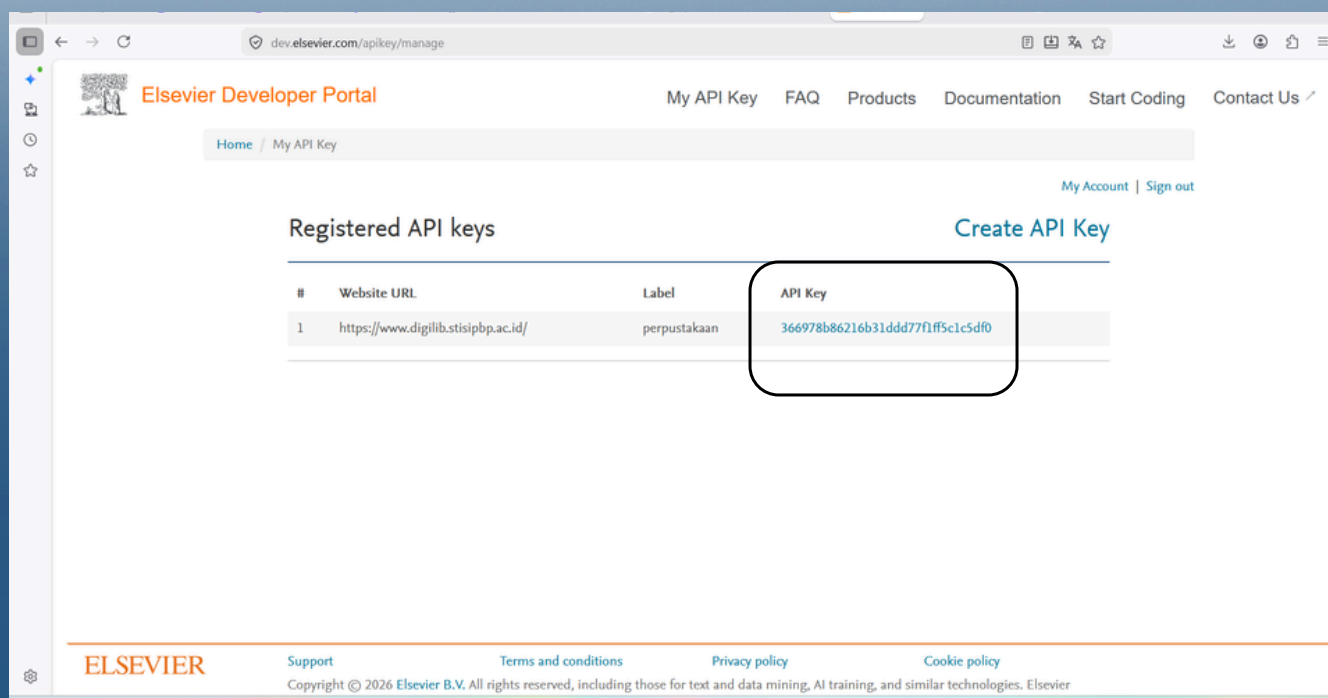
dev.elsevier.com/apikey/manage

Elsevier Developer Portal

My API Key FAQ Products Documentation Start Coding Contact Us

Home / My API Key

My Account | Sign out

Registered API keys

Create API Key

| # | Website URL | Label | API Key |
|---|---|---|---|
| 1 | https://www.digilib.stisipbp.ac.id/ | perpustakaan | 366978b86216b31ddd77f1ff5c1c5df0 |

ELSEVIER

Support Terms and conditions Privacy policy Cookie policy

Copyright © 2026 Elsevier B.V. All rights reserved, including those for text and data mining, AI training, and similar technologies. Elsevier